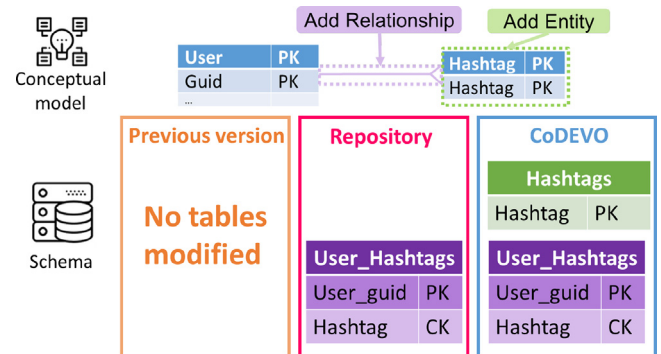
Conceptual model

Add Relationship

Add Entity

| User | PK |
|---|---|
| Guid | PK |
| ... | |

| Hashtag | PK |
|---|---|
| Hashtag | PK |

Schema

Previous version

No tables modified

Repository

| User_Hashtags | |
|---|---|
| User_guid | PK |
| Hashtag | CK |

CoDEVO

| Hashtags | |
|---|---|
| Hashtag | PK |

| User_Hashtags | |
|---|---|
| User_guid | PK |
| Hashtag | CK |